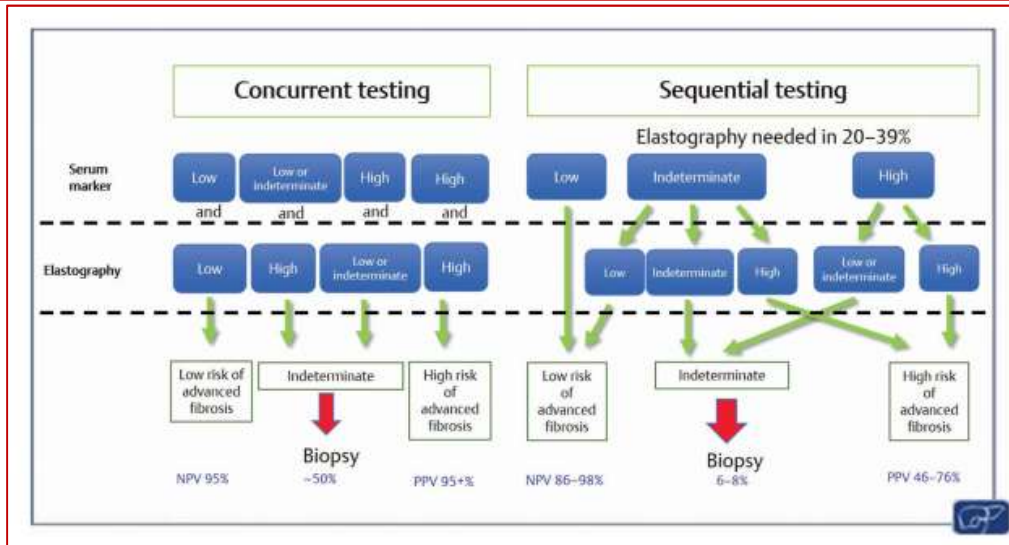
Concurrent testing

Sequential testing

Elastography needed in 20–39%

Serum marker

Low
and

Low or indeterminate
and

High
and

High
and

Low

Indeterminate

High

Elastography

Low

High

Low or indeterminate

High

Low

Indeterminate

High

Low or indeterminate

High

Low risk of advanced fibrosis

Indeterminate

High risk of advanced fibrosis

Biopsy

NPV 95%

~50%

PPV 95+%

Low risk of advanced fibrosis

Indeterminate

High risk of advanced fibrosis

Biopsy

NPV 86–98%

6–8%

PPV 46–76%